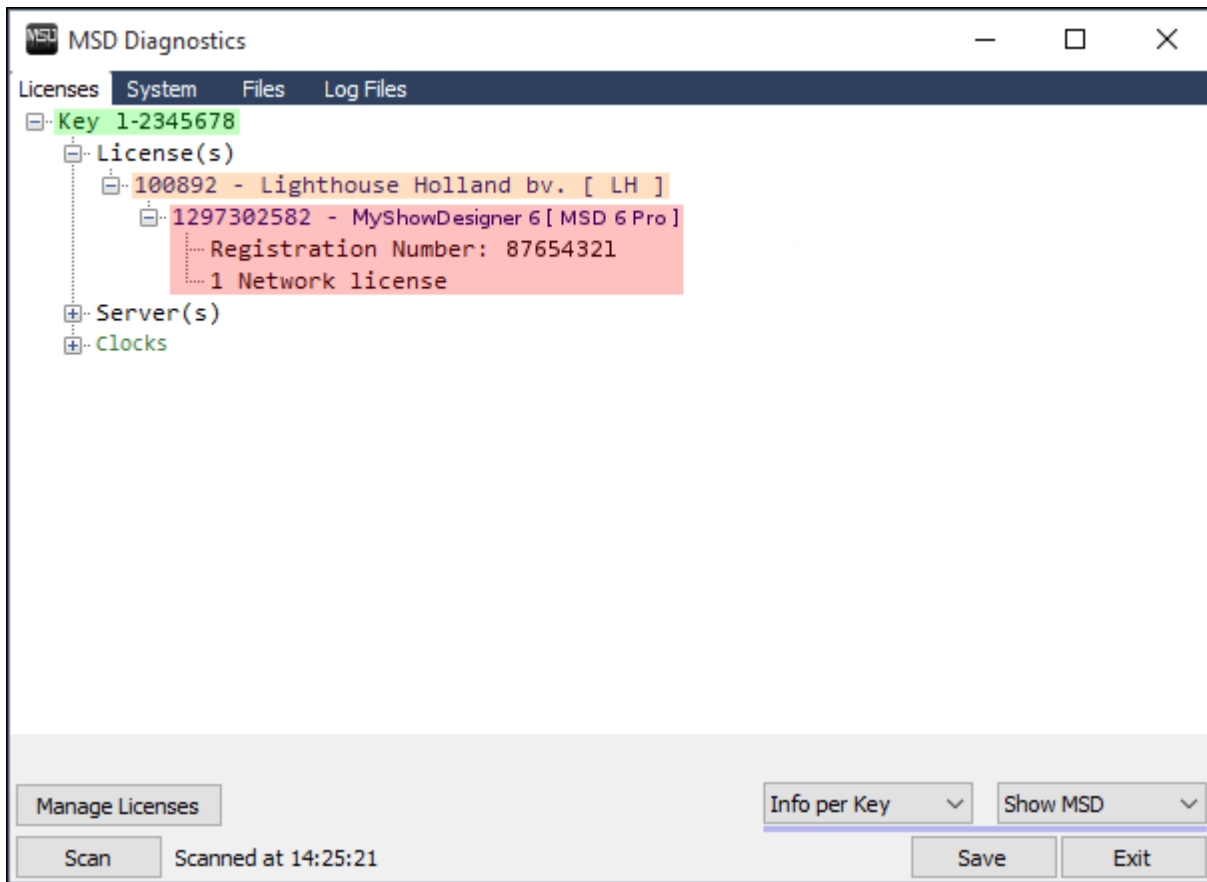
MSD Diagnostics

Licenses System Files Log Files

Key 1-2345678
License(s)
100892 - Lighthouse Holland bv. [ LH ]
1297302582 - MyShowDesigner 6 [ MSD 6 Pro ]
Registration Number: 87654321
1 Network license
Server(s)
Clocks

Manage Licenses
Info per Key
Show MSD
Scan
Scanned at 14:25:21
Save
Exit